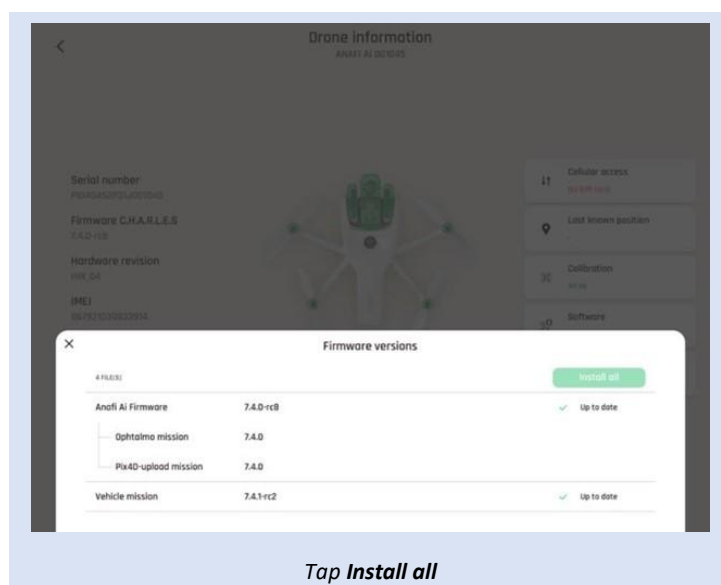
Drone information
ANAFI AI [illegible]

Serial number
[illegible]

Firmware C.H.A.R.L.E.S
7.4.0-rc8

Hardware revision
HW_04

IMEI
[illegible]

Cellular access
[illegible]

Last known position
-

Calibration
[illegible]

Software

×

Firmware versions

4 FILE(S)

Install all

| | | |
|---|---|---|
| Anafi Ai Firmware | 7.4.0-rc8 | ✓ Up to date |
| Ophtalmo mission | 7.4.0 | |
| Pix4D-upload mission | 7.4.0 | |
| Vehicle mission | 7.4.1-rc2 | ✓ Up to date |

Tap **Install all**